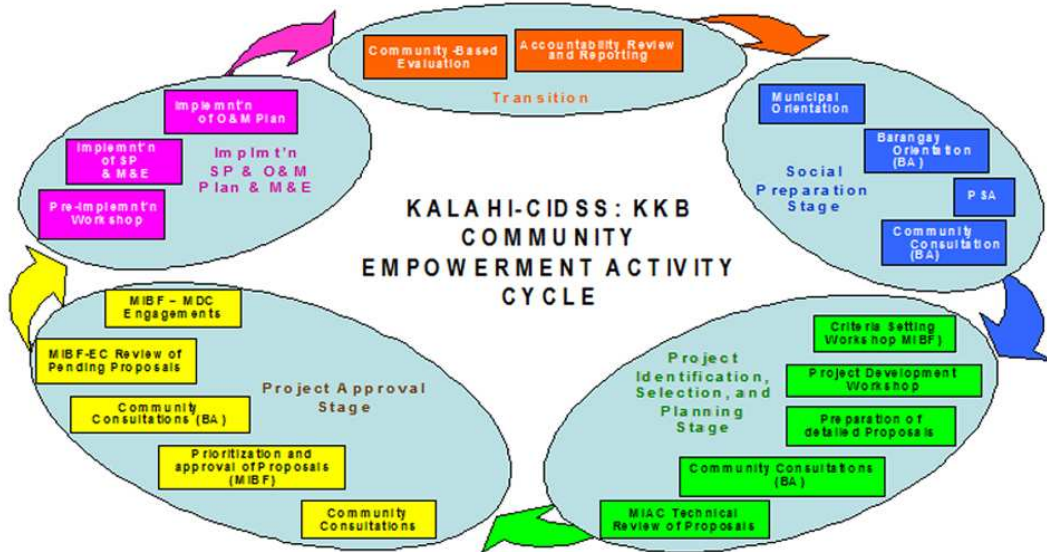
Community-Based Evaluation

Accountability Review and Reporting

Transition

Municipal Orientation

Barangay Orientation (BA)

Social Preparation Stage

PSA

Community Consultation (BA)

KALAHI-CIDSS: KKB COMMUNITY EMPOWERMENT ACTIVITY CYCLE

Implemnt'n of O&M Plan

Implemnt'n of SP & M&E

Implmt'n SP & O&M Plan & M&E

Pre-Implemnt'n Workshop

Criteria Setting Workshop MIBF)

Project Identification, Selection, and Planning Stage

Project Development Workshop

Preparation of detailed Proposals

Community Consultations (BA)

MIAC Technical Review of Proposals

MIBF – MDC Engagements

MIBF-EC Review of Pending Proposals

Project Approval Stage

Community Consultations (BA)

Prioritization and approval of Proposals (MIBF)

Community Consultations